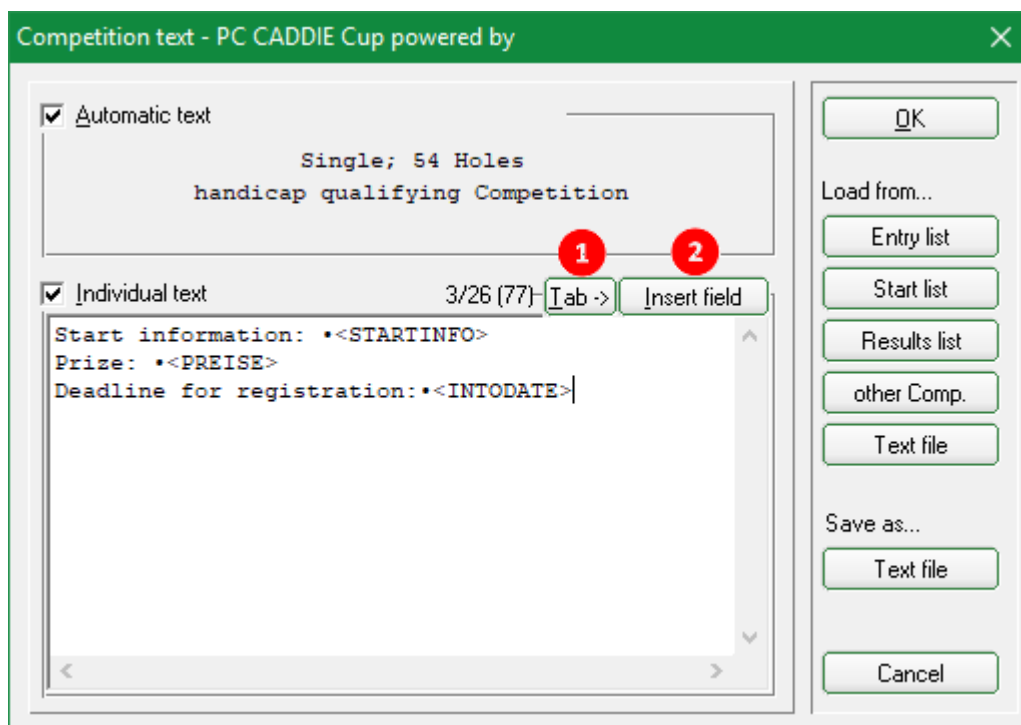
Competition text - PC CADDIE Cup powered by

Automatic text

Single; 54 Holes
handicap qualifying Competition

Individual text

1

2

3/26 (77)

Tab ->

Insert field

Start information: •<STARTINFO>
Prize: •<PREISE>
Deadline for registration:•<INTODATE>

OK

Load from...

Entry list

Start list

Results list

other Comp.

Text file

Save as...

Text file

Cancel